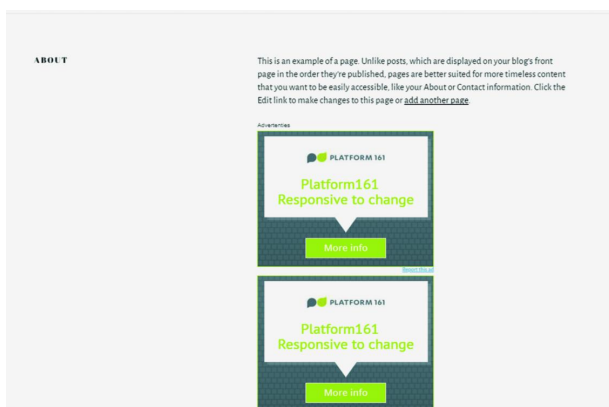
ABOUT

This is an example of a page. Unlike posts, which are displayed on your blog's front page in the order they're published, pages are better suited for more timeless content that you want to be easily accessible, like your About or Contact information. Click the Edit link to make changes to this page or add another page.

Advertenties

PLATFORM 161

Platform161
Responsive to change

More info

Report this ad

PLATFORM 161

Platform161
Responsive to change

More info